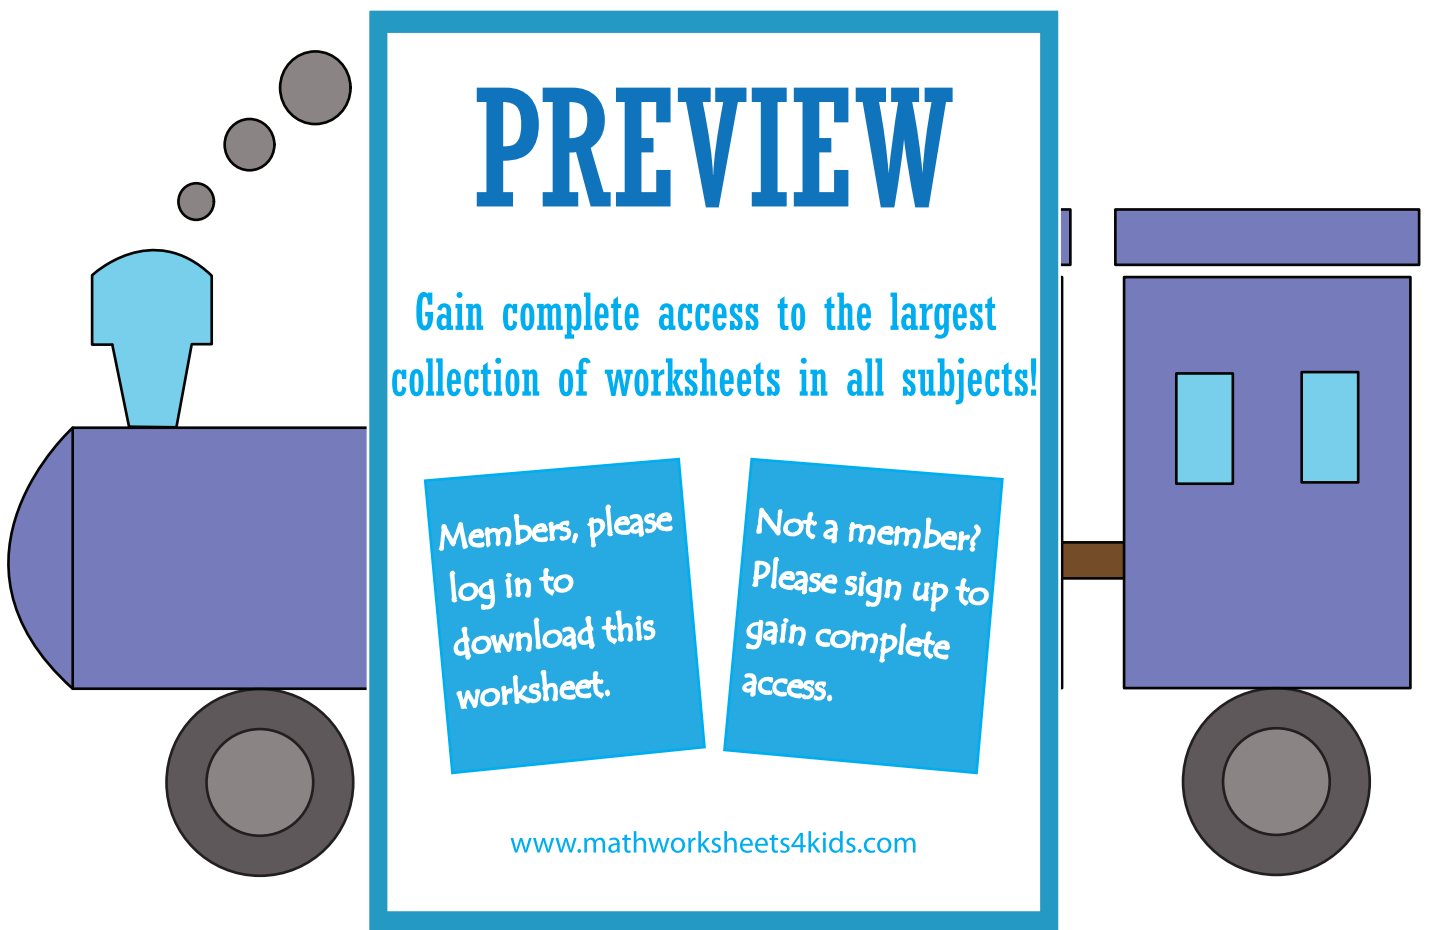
PREVIEW

Gain complete access to the largest collection of worksheets in all subjects!

Members, please log in to download this worksheet.

Not a member? Please sign up to gain complete access.

www.mathworksheets4kids.com